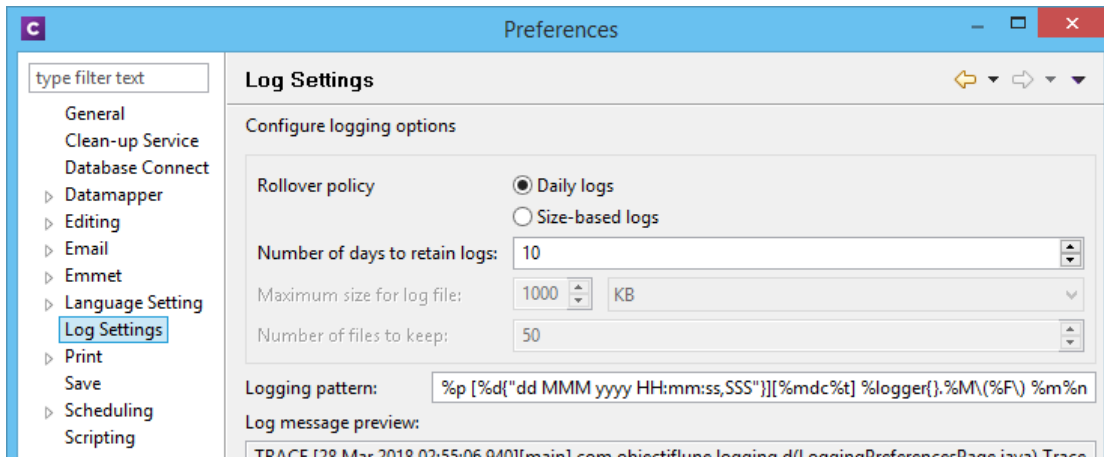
C

Preferences

type filter text

General
Clean-up Service
Database Connect
Datamapper
Editing
Email
Emmet
Language Setting
Log Settings
Print
Save
Scheduling
Scripting

Log Settings

Configure logging options

Rollover policy
Daily logs
Size-based logs

Number of days to retain logs: 10

Maximum size for log file: 1000 KB

Number of files to keep: 50

Logging pattern: %p [%d{"dd MMM yyyy HH:mm:ss,SSS"}][%mdc%t] %logger{}.%M\(%F\) %m%n

Log message preview:

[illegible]